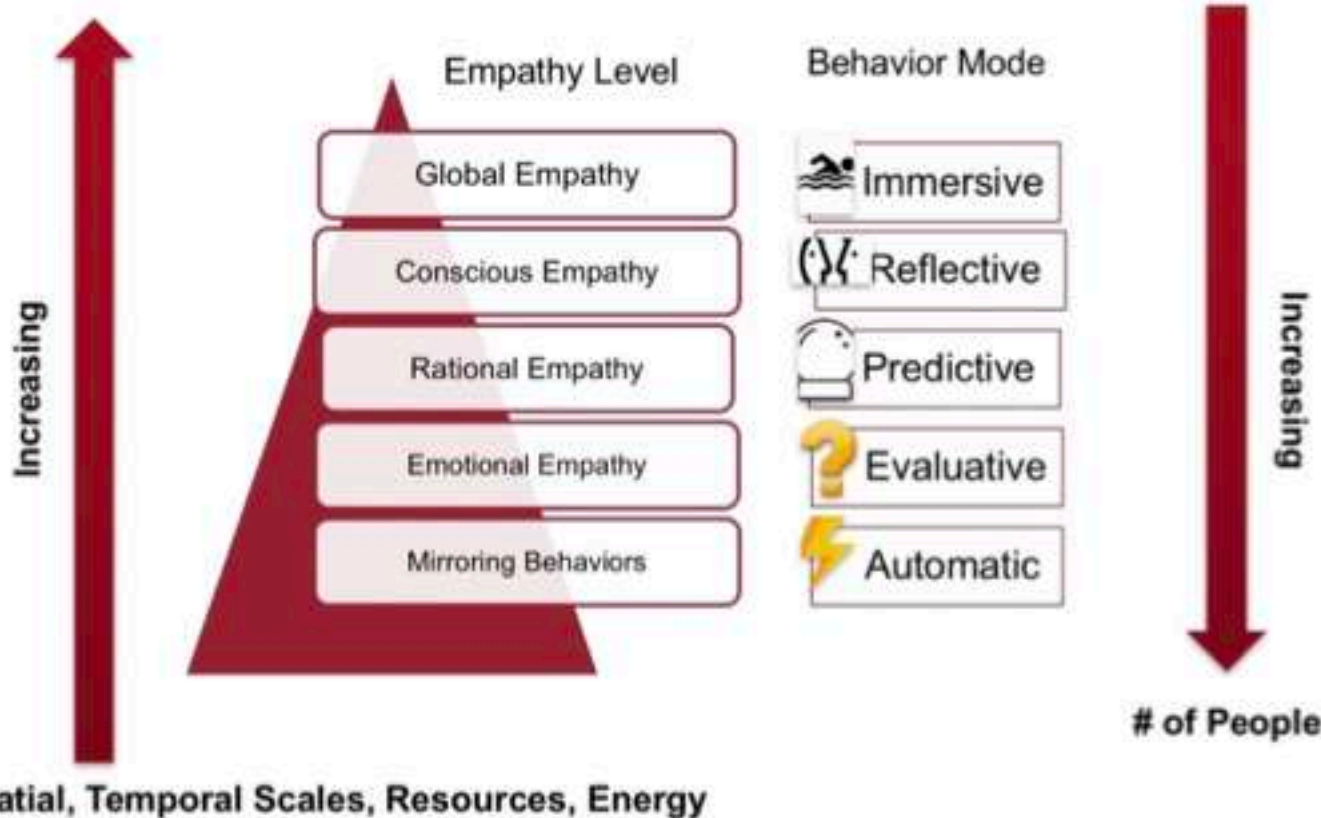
Empathy Level

Behavior Mode

Increasing

Global Empathy

Conscious Empathy

Rational Empathy

Emotional Empathy

Mirroring Behaviors

Immersive

Reflective

Predictive

Evaluative

Automatic

Increasing

# of People

atial, Temporal Scales, Resources, Energy